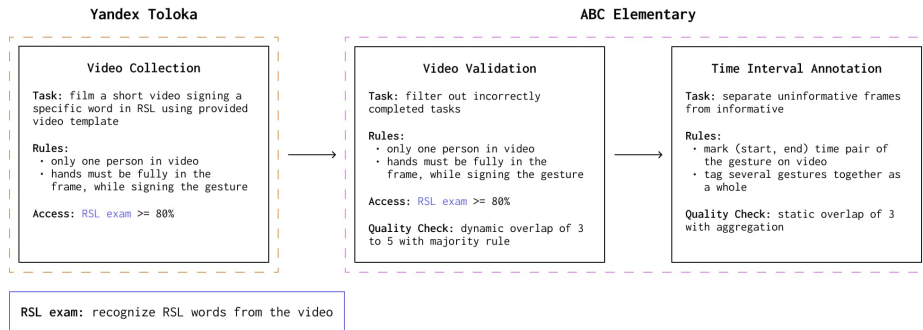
Yandex Toloka

ABC Elementary

Video Collection

Task: film a short video signing a specific word in RSL using provided video template

Rules:
• only one person in video
• hands must be fully in the frame, while signing the gesture

Access: RSL exam >= 80%

Video Validation

Task: filter out incorrectly completed tasks

Rules:
• only one person in video
• hands must be fully in the frame, while signing the gesture

Access: RSL exam >= 80%

Quality Check: dynamic overlap of 3 to 5 with majority rule

Time Interval Annotation

Task: separate uninformative frames from informative

Rules:
• mark (start, end) time pair of the gesture on video
• tag several gestures together as a whole

Quality Check: static overlap of 3 with aggregation

RSL exam: recognize RSL words from the video